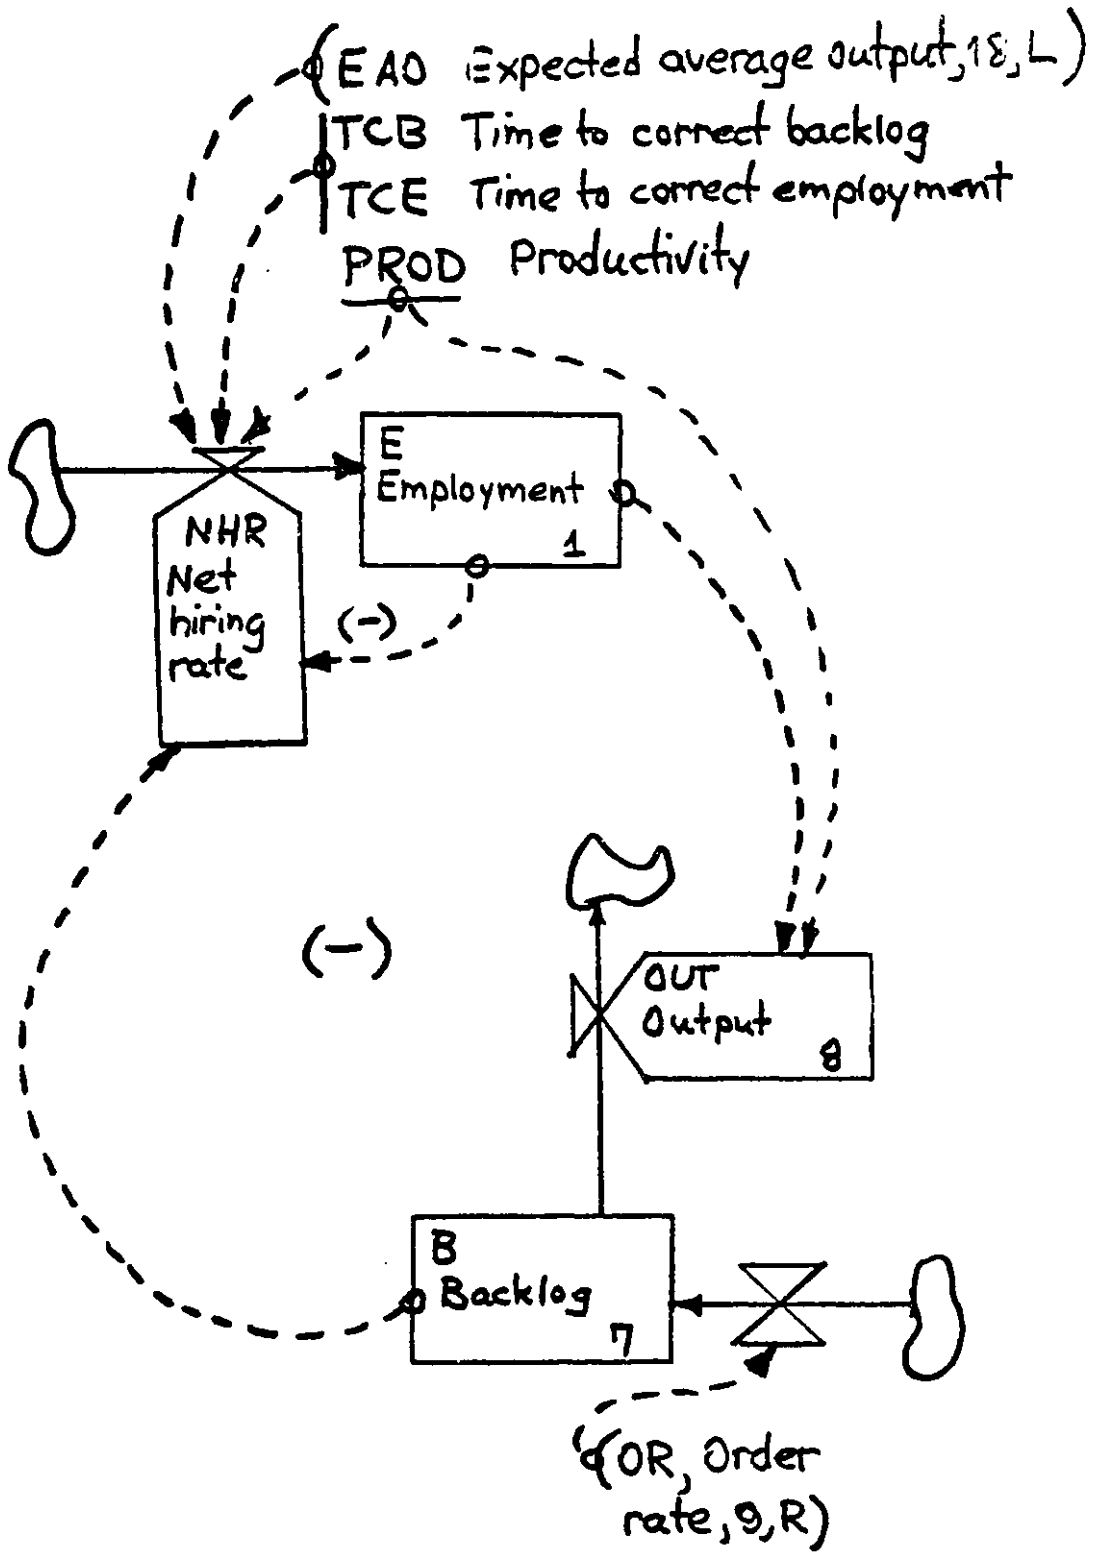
(EAO Expected average output, 18, L)
TCB Time to correct backlog
TCE Time to correct employment
PROD Productivity

E
Employment
1

NHR
Net
hiring
rate

(-)

(-)

OUT
Output
8

B
Backlog
7

(OR, Order rate, 9, R)